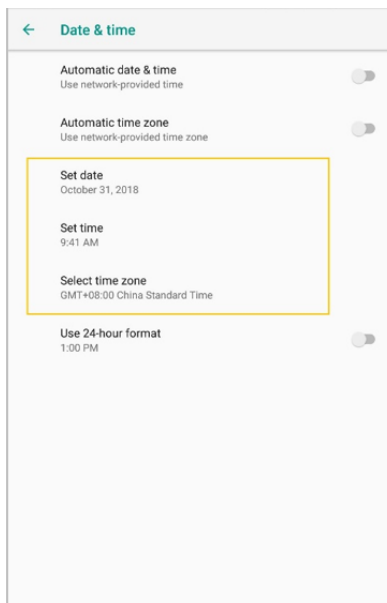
Date & time

Automatic date & time
Use network-provided time

Automatic time zone
Use network-provided time zone

Set date
October 31, 2018

Set time
9:41 AM

Select time zone
GMT+08:00 China Standard Time

Use 24-hour format
1:00 PM